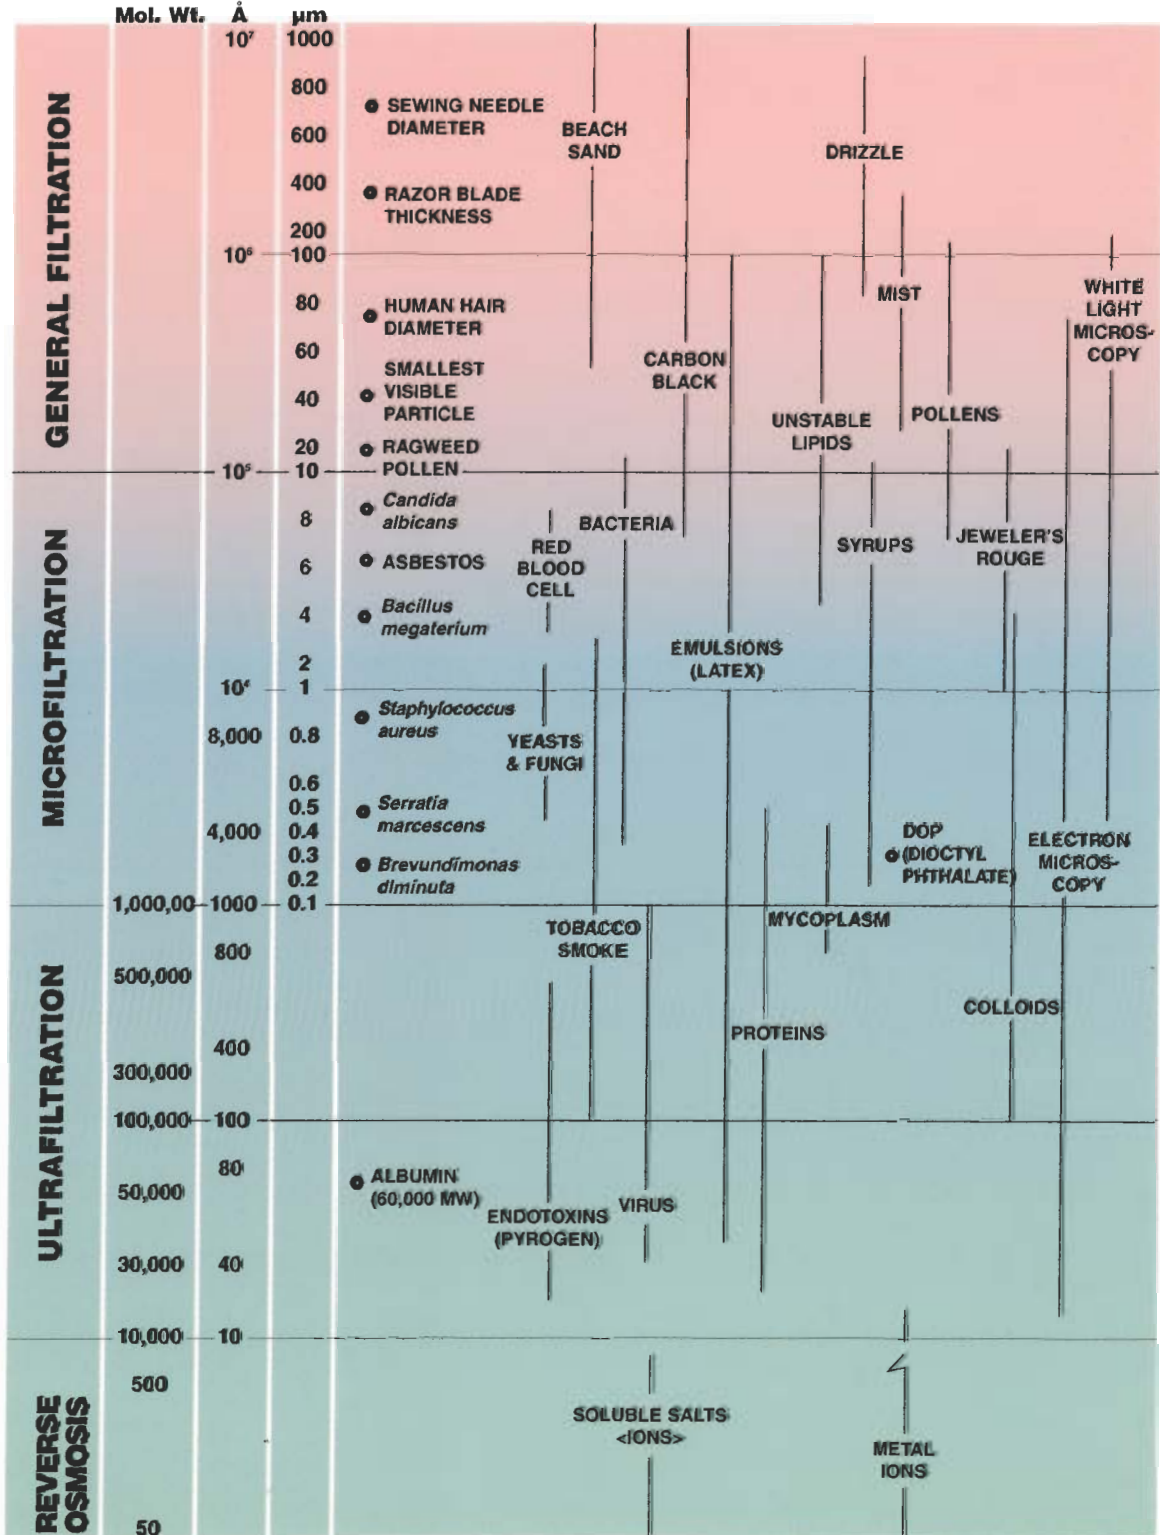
Mol. Wt. Å µm

GENERAL FILTRATION

MICROFILTRATION

ULTRAFILTRATION

REVERSE OSMOSIS

$10^7$ 1000
800
600
400
200
$10^6$ 100
80
60
40
20
$10^5$ 10
8
6
4
2
$10^4$ 1
8,000 0.8
0.6
0.5
4,000 0.4
0.3
0.2
1,000,00 1000 0.1
800
500,000
400
300,000
100,000 100
80
50,000
30,000 40
10,000 10
500
50

SEWING NEEDLE DIAMETER

RAZOR BLADE THICKNESS

HUMAN HAIR DIAMETER

SMALLEST VISIBLE PARTICLE

RAGWEED POLLEN

*Candida albicans*

ASBESTOS

*Bacillus megaterium*

*Staphylococcus aureus*

*Serratia marcescens*

*Brevundimonas diminuta*

ALBUMIN (60,000 MW)

BEACH SAND

CARBON BLACK

DRIZZLE

MIST

WHITE LIGHT MICROS-COPY

UNSTABLE LIPIDS

POLLENS

BACTERIA

RED BLOOD CELL

SYRUPS

JEWELER'S ROUGE

EMULSIONS (LATEX)

YEASTS & FUNGI

DOP (DIOCTYL PHTHALATE)

ELECTRON MICROS-COPY

TOBACCO SMOKE

MYCOPLASM

COLLOIDS

PROTEINS

ENDOTOXINS (PYROGEN)

VIRUS

SOLUBLE SALTS <IONS>

METAL IONS